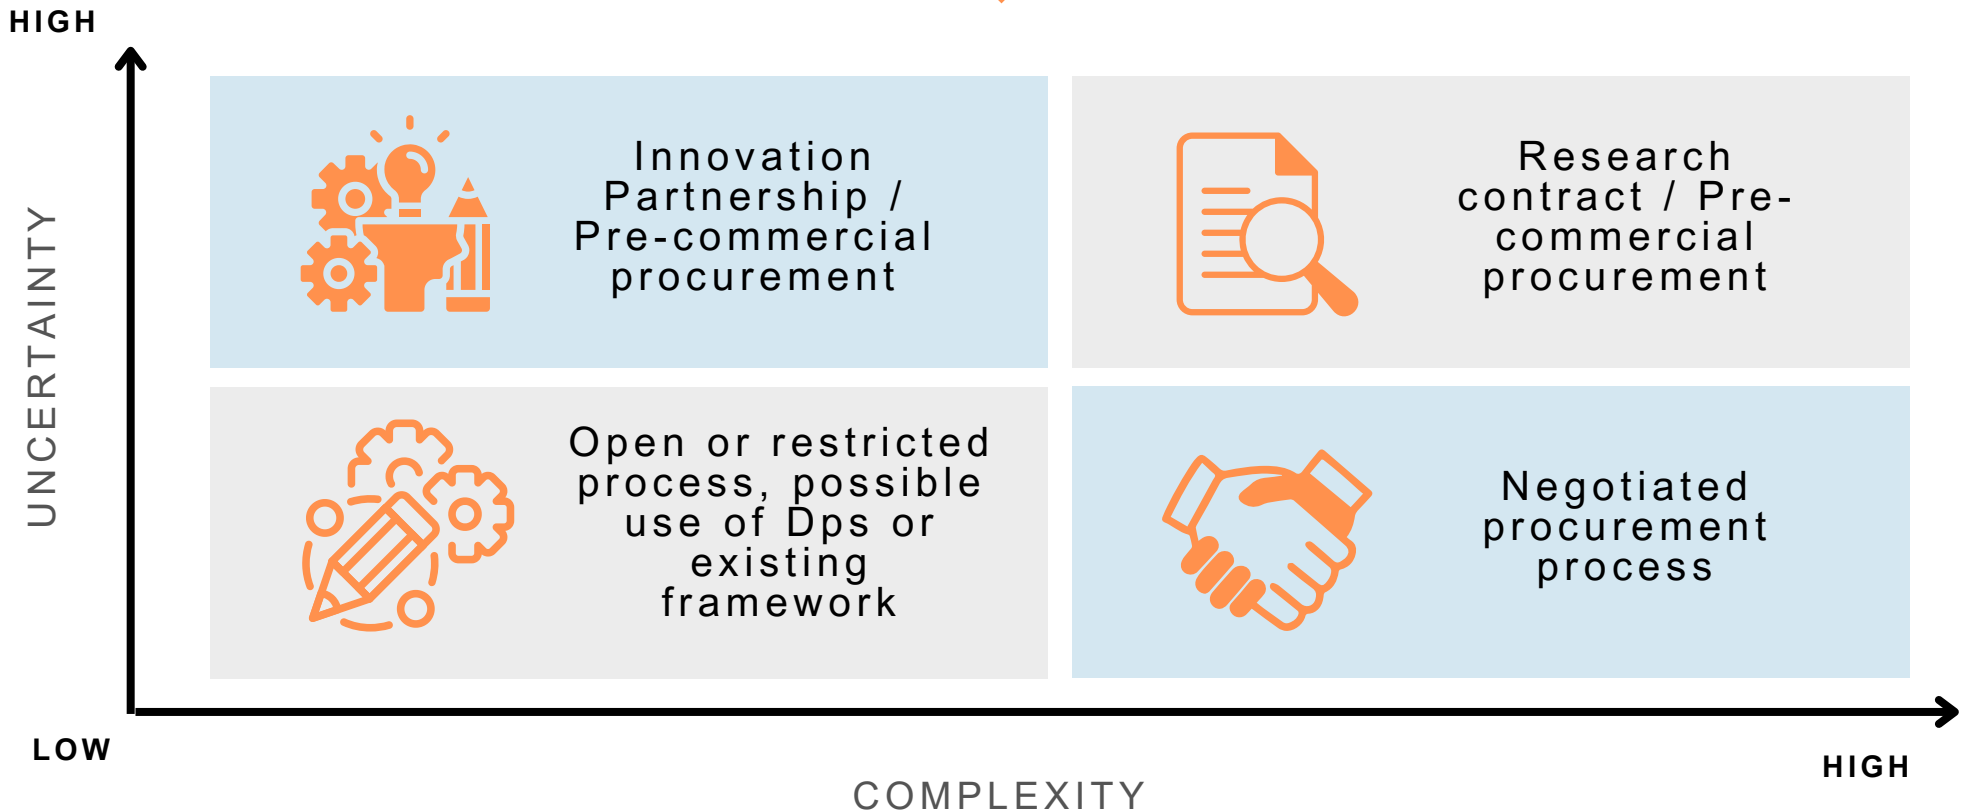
HIGH

UNCERTAINTY

Innovation Partnership / Pre-commercial procurement

Research contract / Pre-commercial procurement

Open or restricted process, possible use of Dps or existing framework

Negotiated procurement process

LOW

HIGH

COMPLEXITY